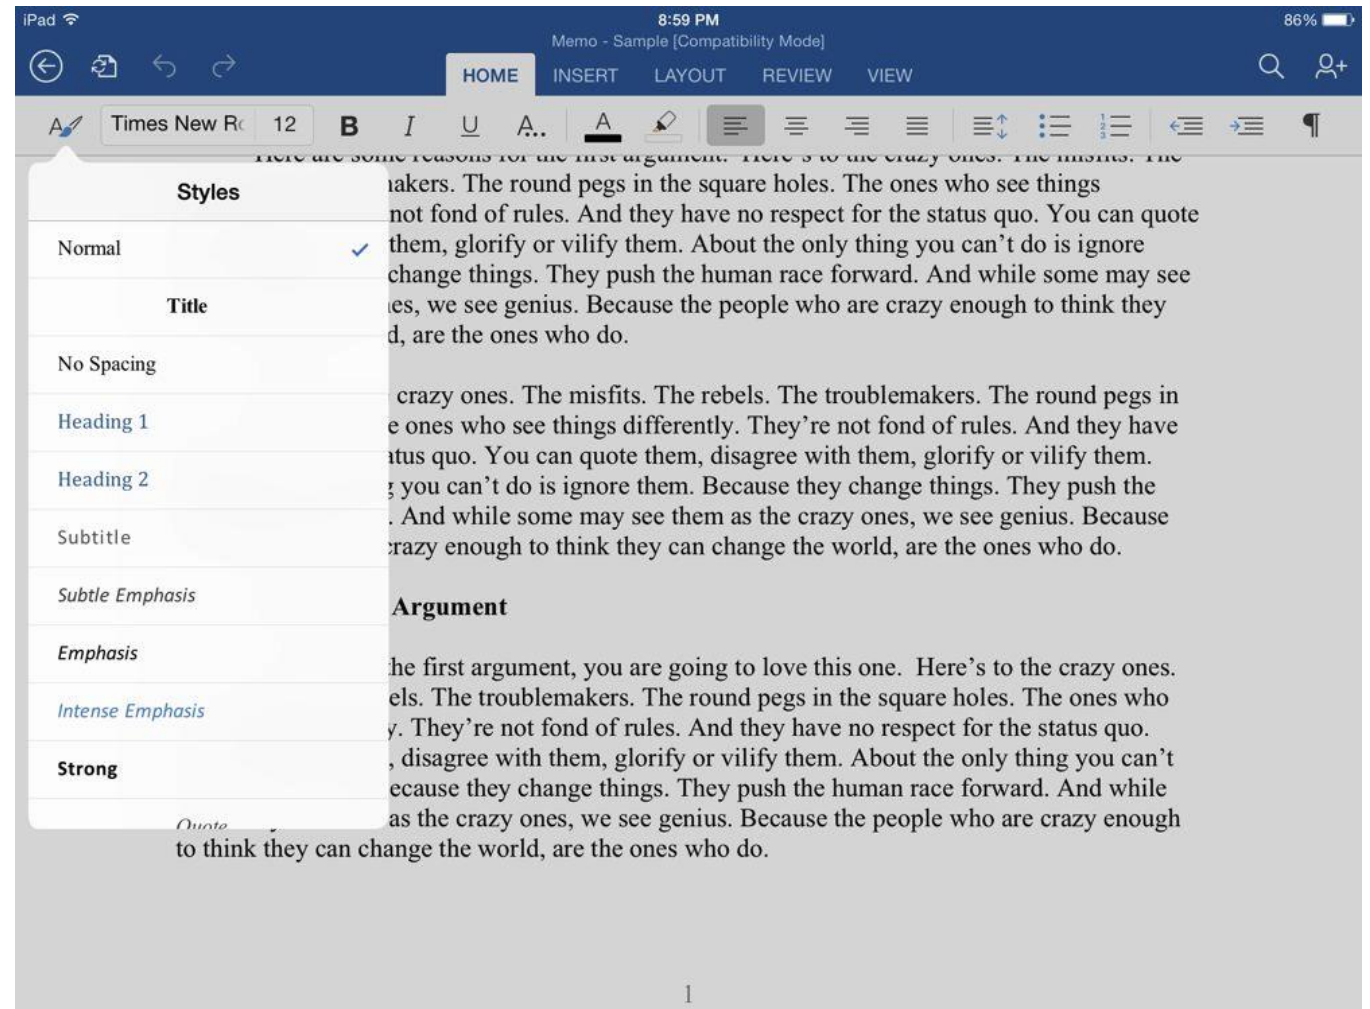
iPad
8:59 PM
Memo - Sample [Compatibility Mode]
86%

HOME INSERT LAYOUT REVIEW VIEW

Times New R 12 B I U A..

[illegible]
Styles
Normal
Title
No Spacing
Heading 1
Heading 2
Subtitle
Subtle Emphasis
Emphasis
Intense Emphasis
Strong
Quote

akers. The round pegs in the square holes. The ones who see things not fond of rules. And they have no respect for the status quo. You can quote them, glorify or vilify them. About the only thing you can't do is ignore change things. They push the human race forward. And while some may see es, we see genius. Because the people who are crazy enough to think they d, are the ones who do.

crazy ones. The misfits. The rebels. The troublemakers. The round pegs in e ones who see things differently. They're not fond of rules. And they have atus quo. You can quote them, disagree with them, glorify or vilify them. you can't do is ignore them. Because they change things. They push the . And while some may see them as the crazy ones, we see genius. Because razy enough to think they can change the world, are the ones who do.

Argument

he first argument, you are going to love this one. Here's to the crazy ones. els. The troublemakers. The round pegs in the square holes. The ones who y. They're not fond of rules. And they have no respect for the status quo. , disagree with them, glorify or vilify them. About the only thing you can't ecause they change things. They push the human race forward. And while as the crazy ones, we see genius. Because the people who are crazy enough to think they can change the world, are the ones who do.

1